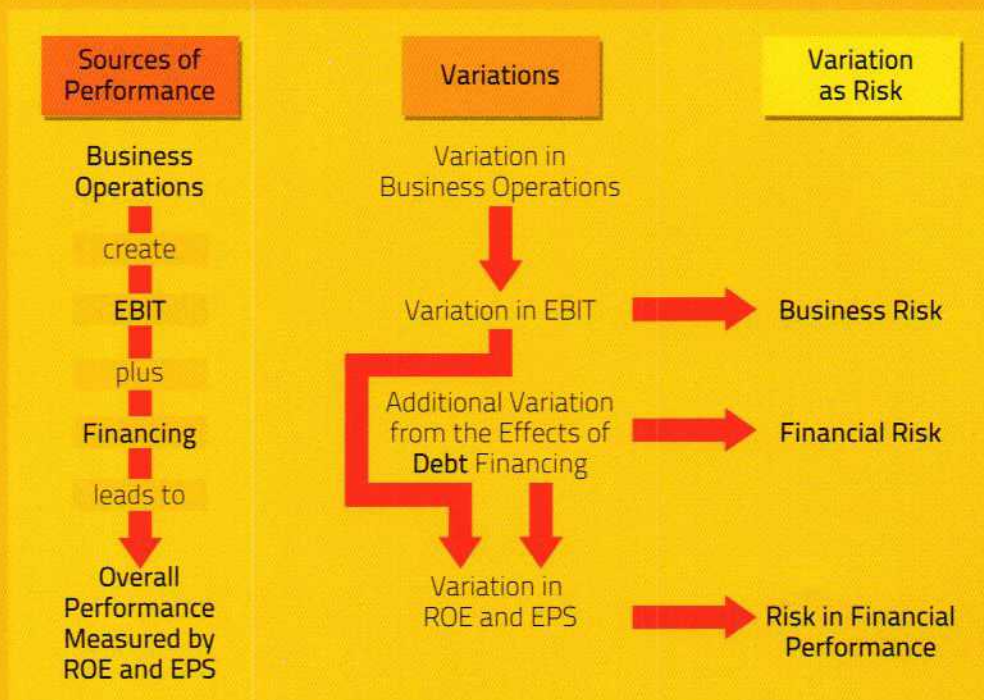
Sources of Performance

Business Operations

create

EBIT

plus

Financing

leads to

Overall Performance Measured by ROE and EPS

Variations

Variation in Business Operations

Variation in EBIT

Additional Variation from the Effects of Debt Financing

Variation in ROE and EPS

Variation as Risk

Business Risk

Financial Risk

Risk in Financial Performance